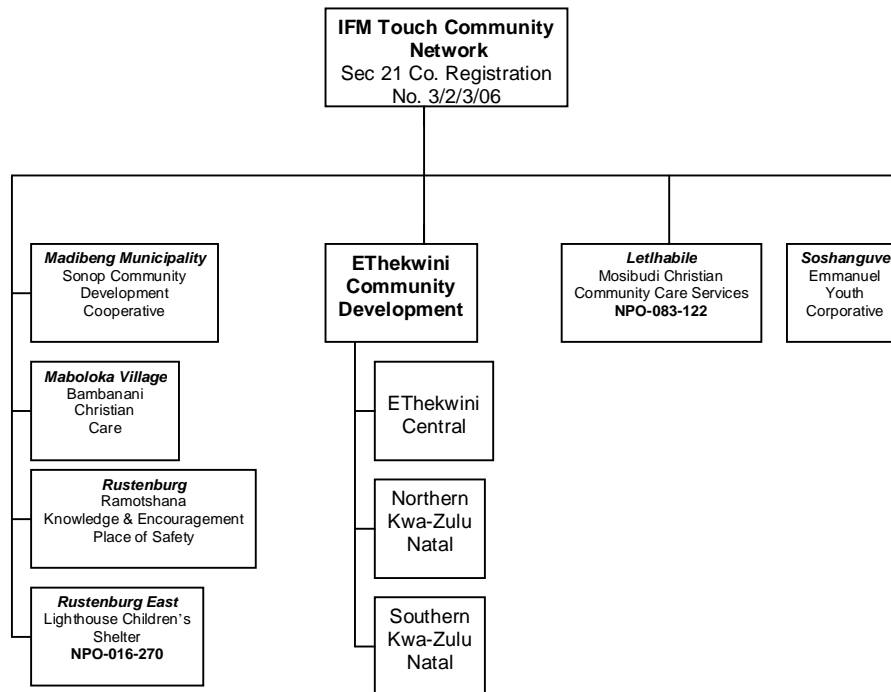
IFM Touch Community Network
Sec 21 Co. Registration No. 3/2/3/06

Madibeng Municipality
Sonop Community Development Cooperative

Maboloka Village
Bambanani Christian Care

Rustenburg
Ramotshana Knowledge & Encouragement Place of Safety

Rustenburg East
Lighthouse Children's Shelter
NPO-016-270

EThekwini Community Development

EThekwini Central

Northern Kwa-Zulu Natal

Southern Kwa-Zulu Natal

Letlhabile
Mosibudi Christian Community Care Services
NPO-083-122

Soshanguve
Emmanuel Youth Corporative